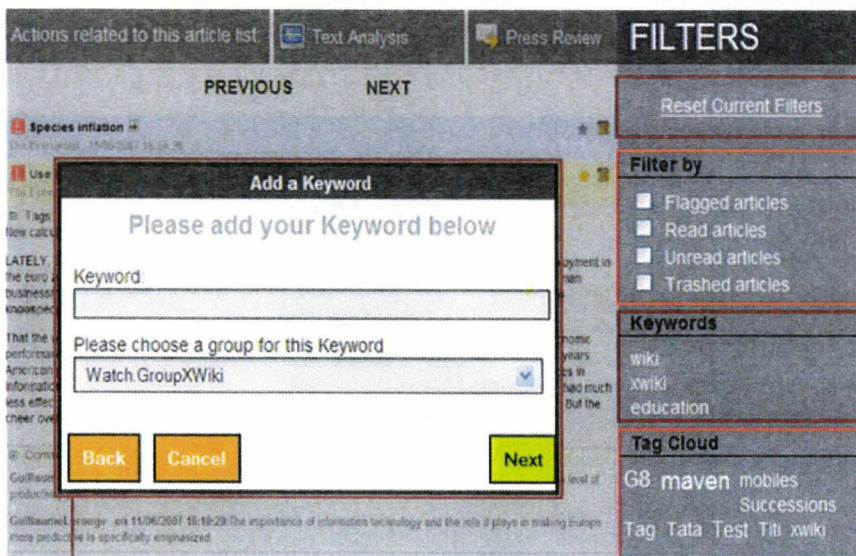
Actions related to this article list: Text Analysis Press Review

FILTERS

PREVIOUS NEXT

Species inflation

Use

Tags

LATELY,

That the

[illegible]

Add a Keyword

Please add your Keyword below

Keyword:

Please choose a group for this Keyword

Watch.GroupXWiki

Back Cancel Next

GuillaumeLerouge on 11/06/2007 16:10:29: The importance of information technology and the role it plays in making europe more productive is specifically emphasized

Reset Current Filters

Filter by

Flagged articles
Read articles
Unread articles
Trashed articles

Keywords

wiki
xwiki
education

Tag Cloud

G8 maven mobiles Successions Tag Tata Test Titi xwiki